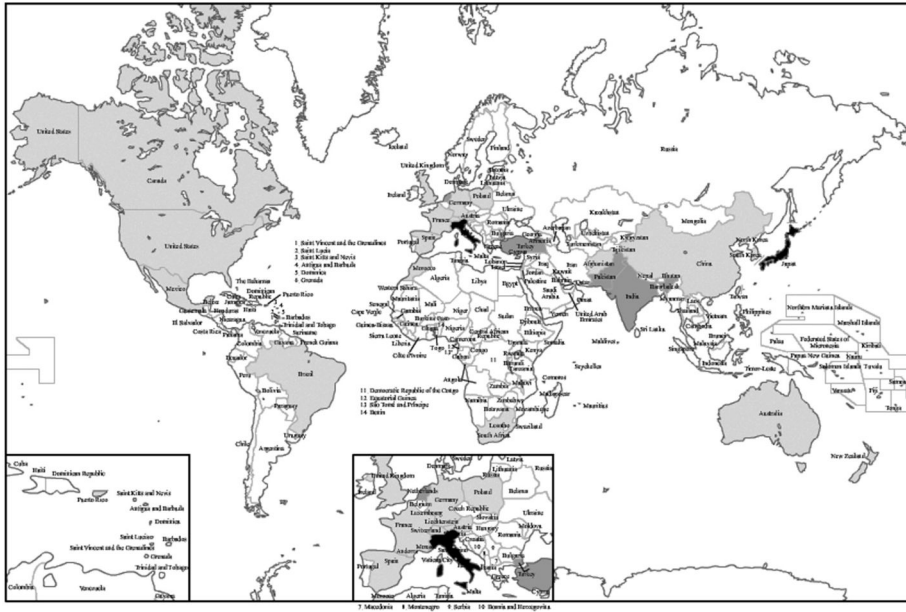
United States
Canada
United States
Iceland
Greenland
Sweden
Norway
Finland
Russia
United Kingdom
Ireland
Denmark
Estonia
Latvia
Lithuania
Poland
Belarus
Germany
France
Ukraine
Austria
Romania
Kazakhstan
Mongolia
Portugal
Spain
Italy
Turkey
Georgia
Armenia
Azerbaijan
Uzbekistan
Kyrgyzstan
Turkmenistan
Tajikistan
North Korea
South Korea
Japan
China
Afghanistan
Iran
Iraq
Syria
Lebanon
Israel
Jordan
Tunisia
Malta
Morocco
Algeria
Libya
Egypt
Saudi Arabia
Kuwait
Qatar
Oman
Yemen
United Arab Emirates
Pakistan
Nepal
Bhutan
Bangladesh
India
Myanmar
Laos
Thailand
Vietnam
Cambodia
Taiwan
Philippines
Sri Lanka
Maldives
Malaysia
Singapore
Brunei
Indonesia
Timor-Leste
Papua New Guinea
Palau
Northern Mariana Islands
Federated States of Micronesia
Marshall Islands
Kiribati
Nauru
Solomon Islands
Tuvalu
Samoa
Vanuatu
Fiji
Tonga
Australia
New Zealand
1 Saint Vincent and the Grenadines
2 Saint Lucia
3 Saint Kitts and Nevis
4 Antigua and Barbuda
5 Dominica
6 Grenada
The Bahamas
Mexico
Cuba
Dominican Republic
Haiti
Puerto Rico
Jamaica
Belize
Guatemala
Honduras
El Salvador
Nicaragua
Costa Rica
Panama
Barbados
Trinidad and Tobago
Venezuela
Guyana
Suriname
French Guiana
Colombia
Ecuador
Peru
Brazil
Bolivia
Paraguay
Chile
Uruguay
Argentina
Western Sahara
Mauritania
Mali
Niger
Chad
Sudan
Eritrea
Djibouti
Ethiopia
Somalia
Senegal
Cape Verde
Gambia
Guinea-Bissau
Guinea
Sierra Leone
Liberia
Côte d'Ivoire
Burkina Faso
Ghana
Togo
Benin
Nigeria
Cameroon
Central African Republic
Uganda
Kenya
Gabon
Congo
Rwanda
Burundi
Tanzania
Angola
Zambia
Malawi
Mozambique
Zimbabwe
Namibia
Botswana
Lesotho
South Africa
Swaziland
Madagascar
Comoros
Seychelles
Mauritius
11 Democratic Republic of the Congo
12 Equatorial Guinea
13 São Tomé and Príncipe
14 Benin
Cuba
Haiti
Dominican Republic
Puerto Rico
Saint Kitts and Nevis
Antigua and Barbuda
Dominica
Saint Lucia
Barbados
Saint Vincent and the Grenadines
Grenada
Trinidad and Tobago
Colombia
Venezuela
Guyana
United Kingdom
Netherlands
Belgium
Luxembourg
Germany
Poland
Belarus
Czech Republic
Slovakia
Ukraine
Moldova
France
Switzerland
Liechtenstein
Austria
Hungary
Slovenia
Croatia
Romania
Bulgaria
Andorra
Monaco
San Marino
Vatican City
Italy
Spain
Portugal
Greece
Albania
Algeria
Tunisia
Malta
Cyprus
Latvia
Lithuania
7 Macedonia 8 Montenegro 9 Serbia 10 Bosnia and Herzegovina